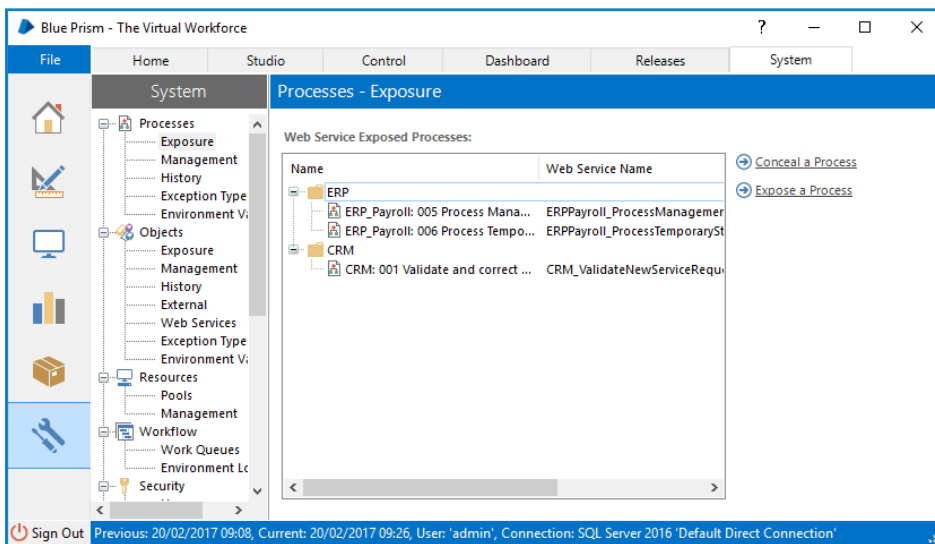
Blue Prism - The Virtual Workforce

?

File | Home | Studio | Control | Dashboard | Releases | System

System

Processes
Exposure
Management
History
Exception Type
Environment Va
Objects
Exposure
Management
History
External
Web Services
Exception Type
Environment Va
Resources
Pools
Management
Workflow
Work Queues
Environment Lo
Security

Processes - Exposure

Web Service Exposed Processes:

| Name | Web Service Name |
|---|---|
| ERP | |
| ERP_Payroll: 005 Process Mana... | ERPPayroll_ProcessManagemer |
| ERP_Payroll: 006 Process Tempo... | ERPPayroll_ProcessTemporarySt |
| CRM | |
| CRM: 001 Validate and correct ... | CRM_ValidateNewServiceRequ |

Conceal a Process

Expose a Process

Sign Out

Previous: 20/02/2017 09:08, Current: 20/02/2017 09:26, User: 'admin', Connection: SQL Server 2016 'Default Direct Connection'